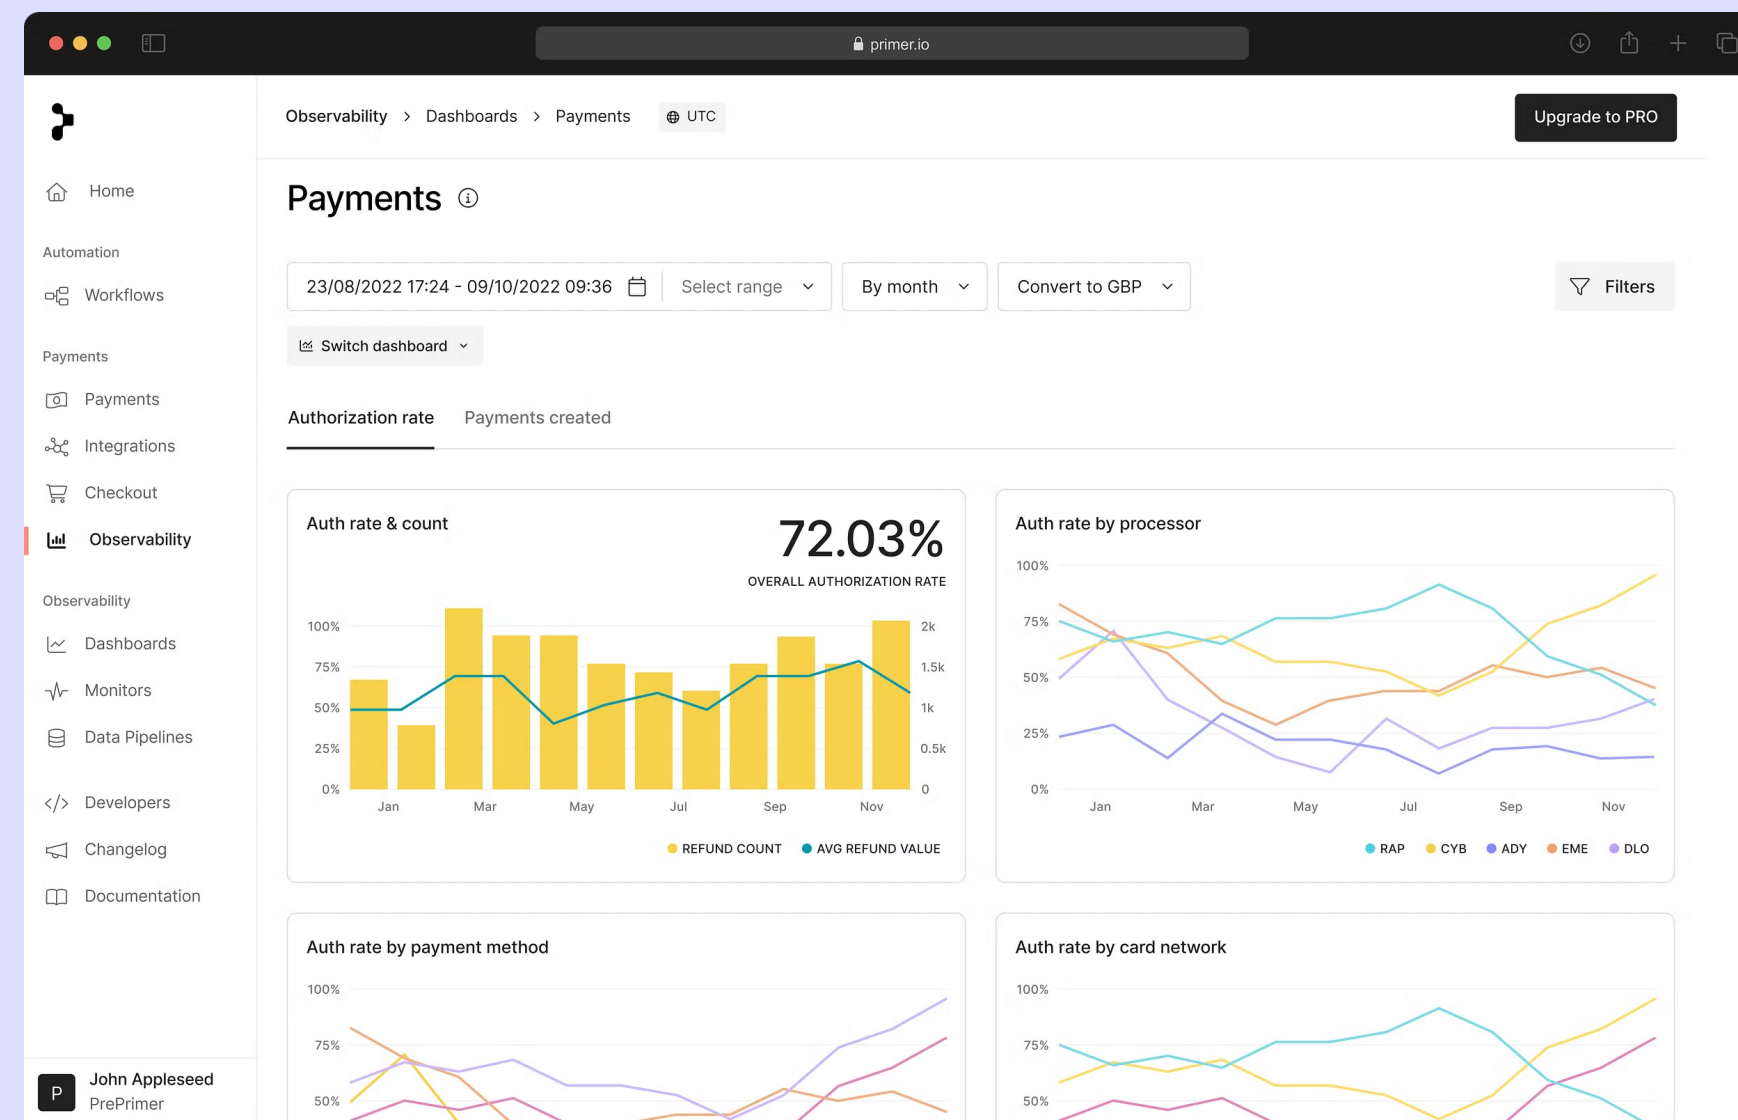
primer.io

Home

Automation

Workflows

Payments

Payments

Integrations

Checkout

Observability

Observability

Dashboards

Monitors

Data Pipelines

Developers

Changelog

Documentation

P John Appleseed PrePrimer

Observability > Dashboards > Payments UTC

Upgrade to PRO

Payments

23/08/2022 17:24 - 09/10/2022 09:36 Select range By month Convert to GBP Filters

Switch dashboard

Authorization rate Payments created

Auth rate & count

72.03%
OVERALL AUTHORIZATION RATE

100% 75% 50% 25% 0%

2k 1.5k 1k 0.5k 0

Jan Mar May Jul Sep Nov

REFUND COUNT AVG REFUND VALUE

Auth rate by processor

100% 75% 50% 25% 0%

Jan Mar May Jul Sep Nov

RAP CYB ADY EME DLO

Auth rate by payment method

100% 75% 50%

Auth rate by card network

100% 75% 50%